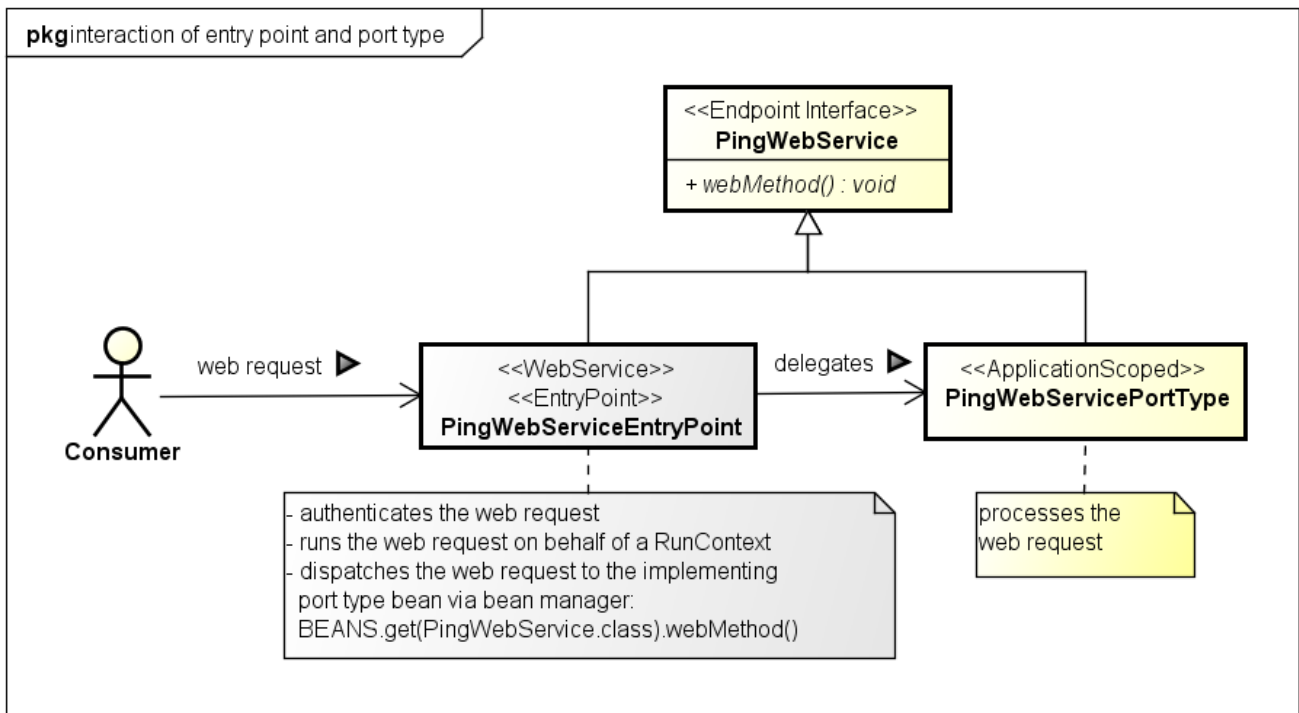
pkginteraction of entry point and port type

<<Endpoint Interface>>
PingWebService

+ webMethod() : void

Consumer

web request

<<WebService>>
<<EntryPoint>>
PingWebServiceEntryPoint

delegates

<<ApplicationScoped>>
PingWebServicePortType

- authenticates the web request
- runs the web request on behalf of a RunContext
- dispatches the web request to the implementing port type bean via bean manager: BEANS.get(PingWebService.class).webMethod()

processes the web request